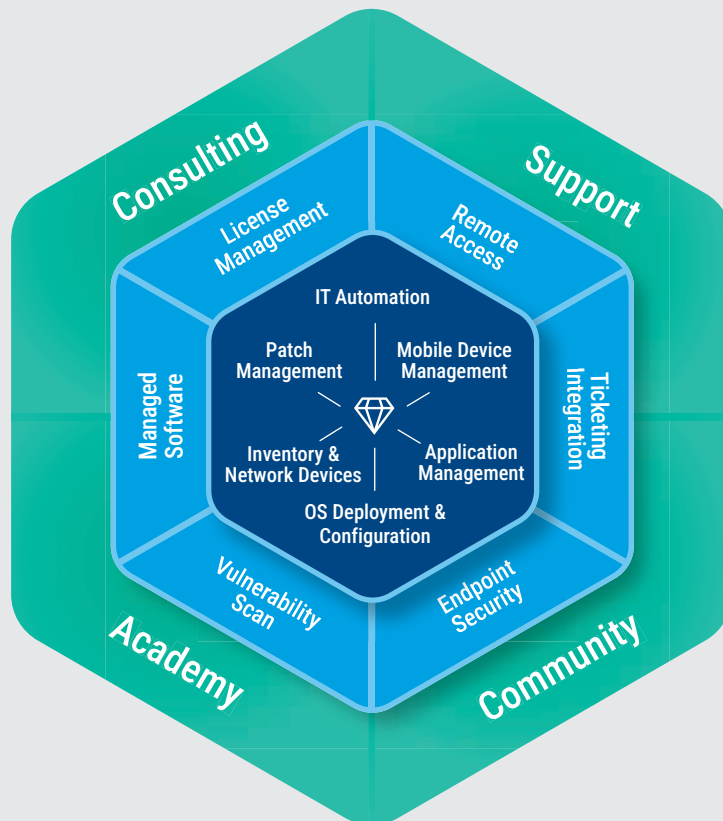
Consulting

Support

License Management

Remote Access

IT Automation

Patch Management

Mobile Device Management

Managed Software

Ticketing Integration

Inventory & Network Devices

Application Management

OS Deployment & Configuration

Vulnerability Scan

Endpoint Security

Academy

Community